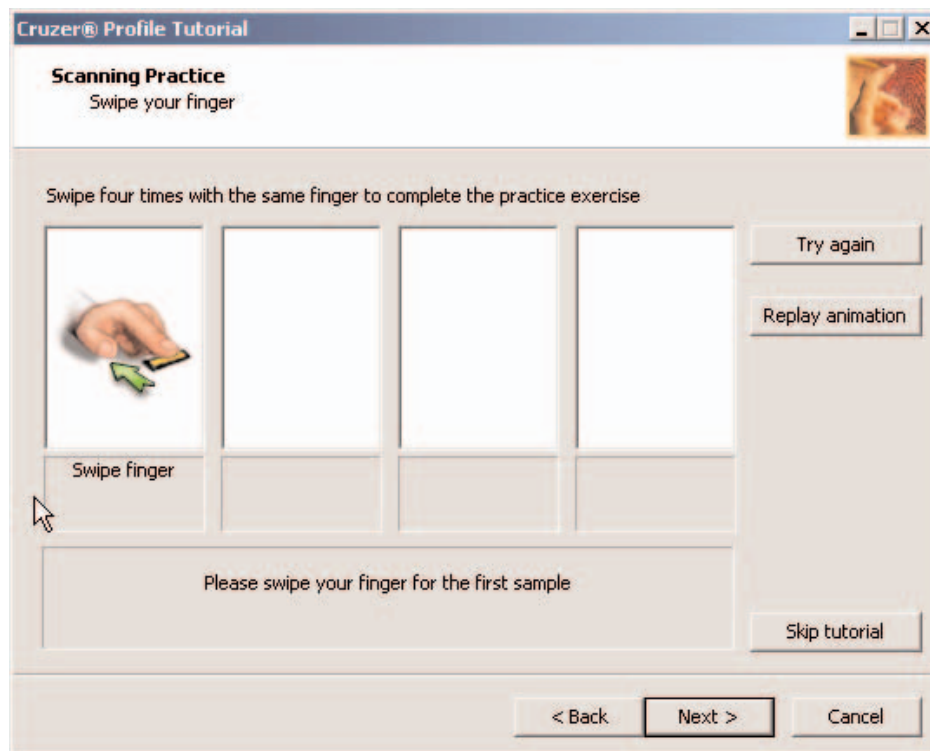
Cruzer® Profile Tutorial

Scanning Practice
Swipe your finger

Swipe four times with the same finger to complete the practice exercise

Try again

Replay animation

Swipe finger

Please swipe your finger for the first sample

Skip tutorial

< Back

Next >

Cancel